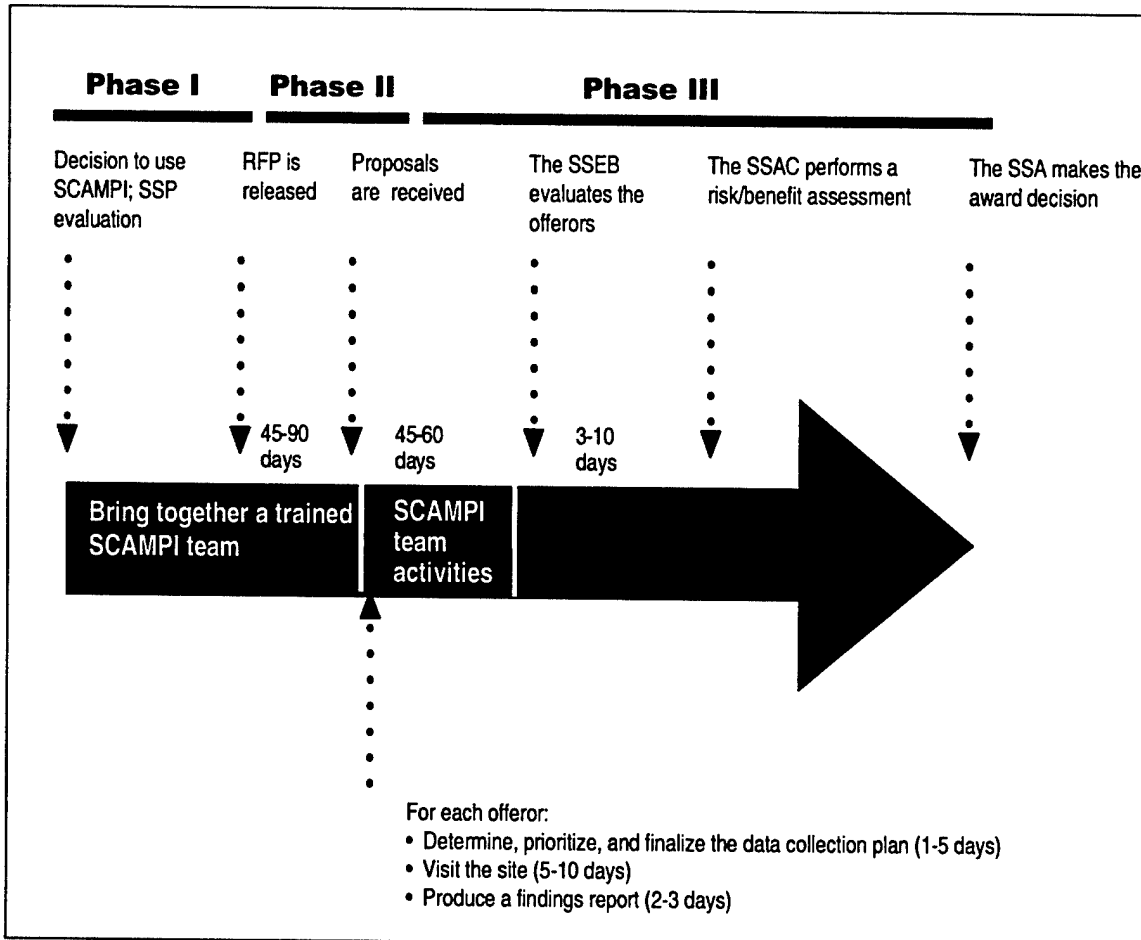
Phase I

Phase II

Phase III

Decision to use SCAMPI; SSP evaluation

RFP is released

Proposals are received

The SSEB evaluates the offerors

The SSAC performs a risk/benefit assessment

The SSA makes the award decision

45-90 days

45-60 days

3-10 days

Bring together a trained SCAMPI team

SCAMPI team activities

For each offeror:
• Determine, prioritize, and finalize the data collection plan (1-5 days)
• Visit the site (5-10 days)
• Produce a findings report (2-3 days)